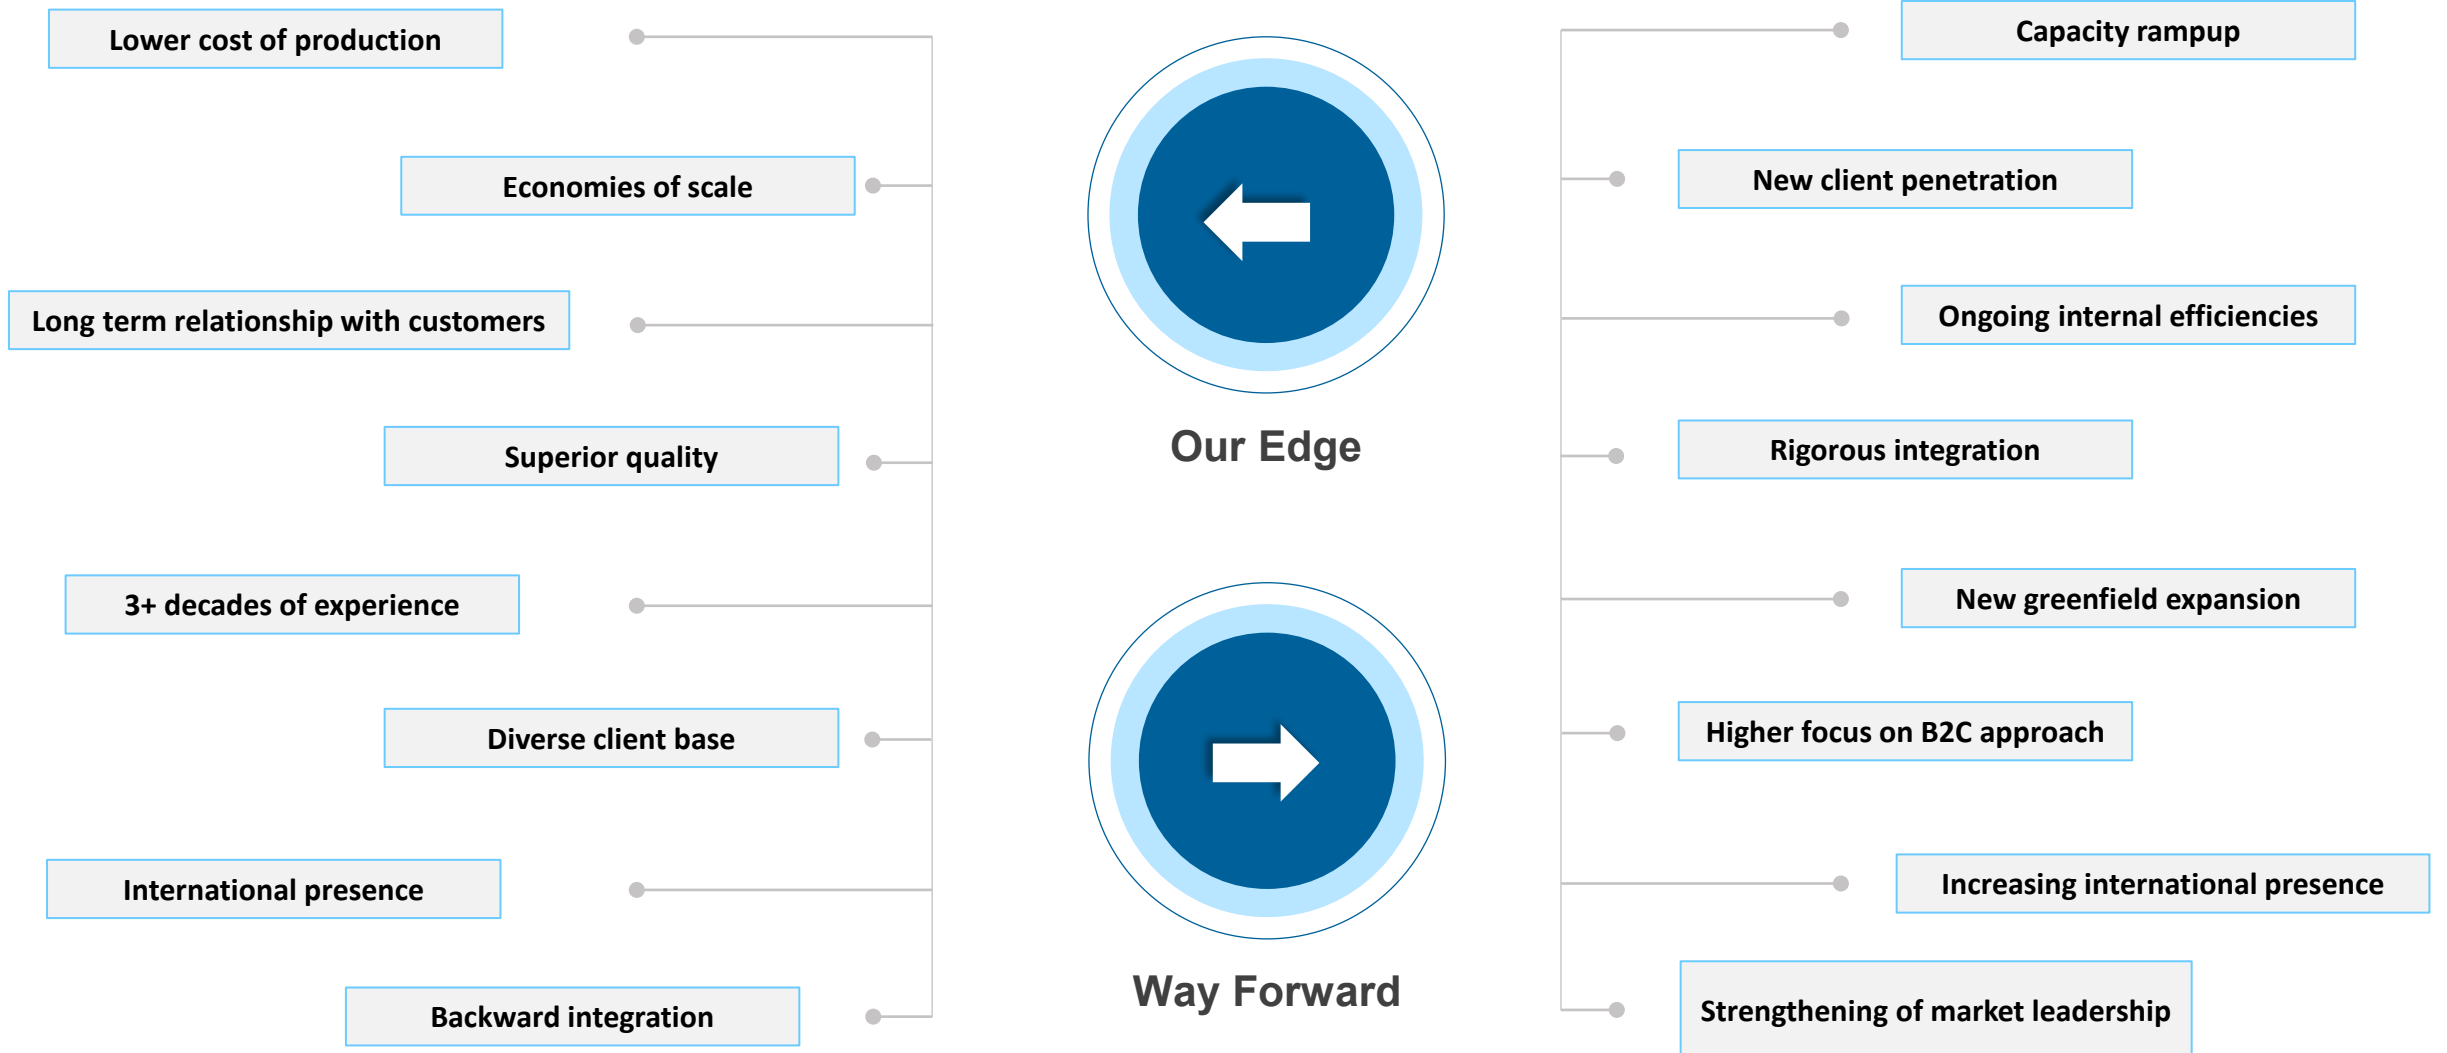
Lower cost of production

Economies of scale

Long term relationship with customers

Superior quality

3+ decades of experience

Diverse client base

International presence

Backward integration

Our Edge

Way Forward

Capacity rampup

New client penetration

Ongoing internal efficiencies

Rigorous integration

New greenfield expansion

Higher focus on B2C approach

Increasing international presence

Strengthening of market leadership